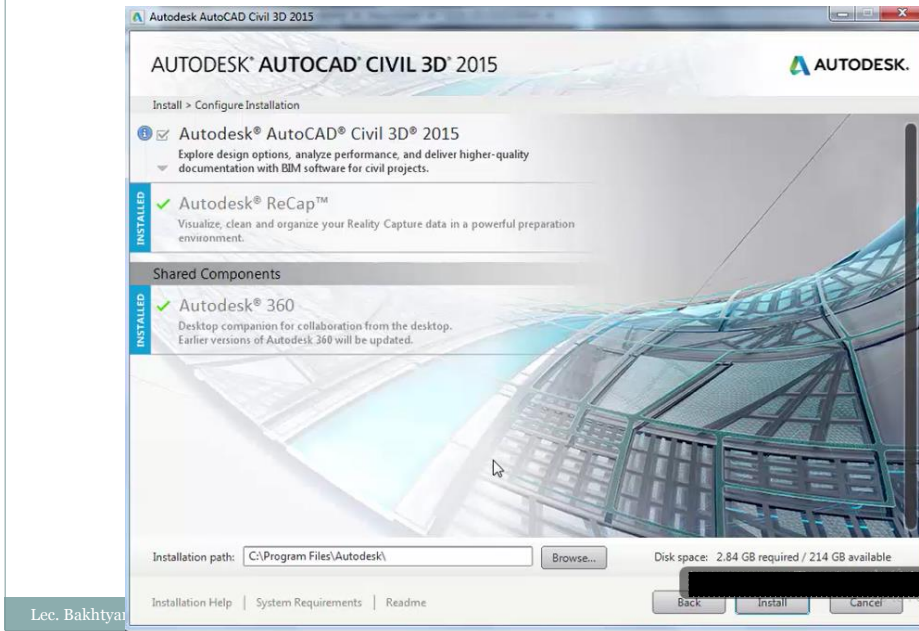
Autodesk AutoCAD Civil 3D 2015

AUTODESK® AUTOCAD® CIVIL 3D® 2015

AUTODESK.

Install > Configure Installation

Autodesk® AutoCAD® Civil 3D® 2015

Explore design options, analyze performance, and deliver higher-quality documentation with BIM software for civil projects.

INSTALLED

Autodesk® ReCap™

Visualize, clean and organize your Reality Capture data in a powerful preparation environment.

Shared Components

INSTALLED

Autodesk® 360

Desktop companion for collaboration from the desktop. Earlier versions of Autodesk 360 will be updated.

Installation path: C:\Program Files\Autodesk\

Browse...

Disk space: 2.84 GB required / 214 GB available

Installation Help | System Requirements | Readme

Back

Install

Cancel

Lec. Bakhtyar